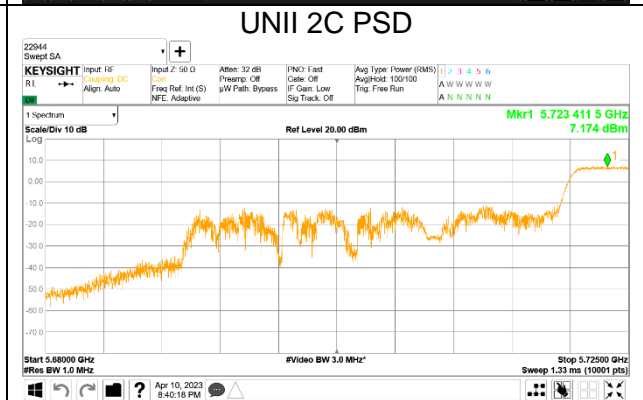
UNII 2C PSD

22944
Swept SA

+

KEYSIGHT Input: RF
Coupling: DC
Align: Auto

Input Z: 50 Ω
Corr
Freq Ref: Int (S)
NFE: Adaptive

Atten: 32 dB
Preamp: Off
µW Path: Bypass

PNO: Fast
Gate: Off
IF Gain: Low
Sig Track: Off

Avg Type: Power (RMS)
Avg|Hold: 100/100
Trig: Free Run

1 2 3 4 5 6
A W W W W W
A N N N N N

1 Spectrum

Mkr1 5.723 411 5 GHz
7.174 dBm

Scale/Div 10 dB
Ref Level 20.00 dBm
Log

10.0
0.00
-10.0
-20.0
-30.0
-40.0
-50.0
-60.0
-70.0

1

Start 5.68000 GHz
#Res BW 1.0 MHz
#Video BW 3.0 MHz*
Stop 5.72500 GHz
Sweep 1.33 ms (10001 pts)

Apr 10, 2023
8:40:18 PM